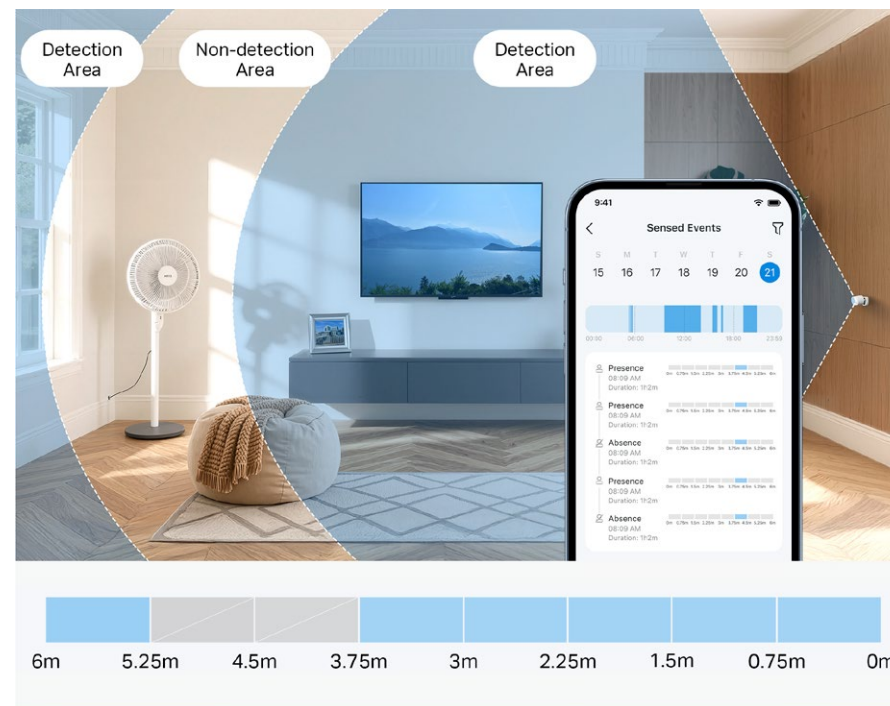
Detection Area

Non-detection Area

Detection Area

9:41

Sensed Events

| S | M | T | W | T | F | S |
|---|---|---|---|---|---|---|
| 15 | 16 | 17 | 18 | 19 | 20 | 21 |

00:00 06:00 12:00 18:00 23:59

Presence
08:09 AM
Duration: 1h2m

Presence
08:09 AM
Duration: 1h2m

Absence
08:09 AM
Duration: 1h2m

Presence
08:09 AM
Duration: 1h2m

Absence
08:09 AM
Duration: 1h2m

6m 5.25m 4.5m 3.75m 3m 2.25m 1.5m 0.75m 0m